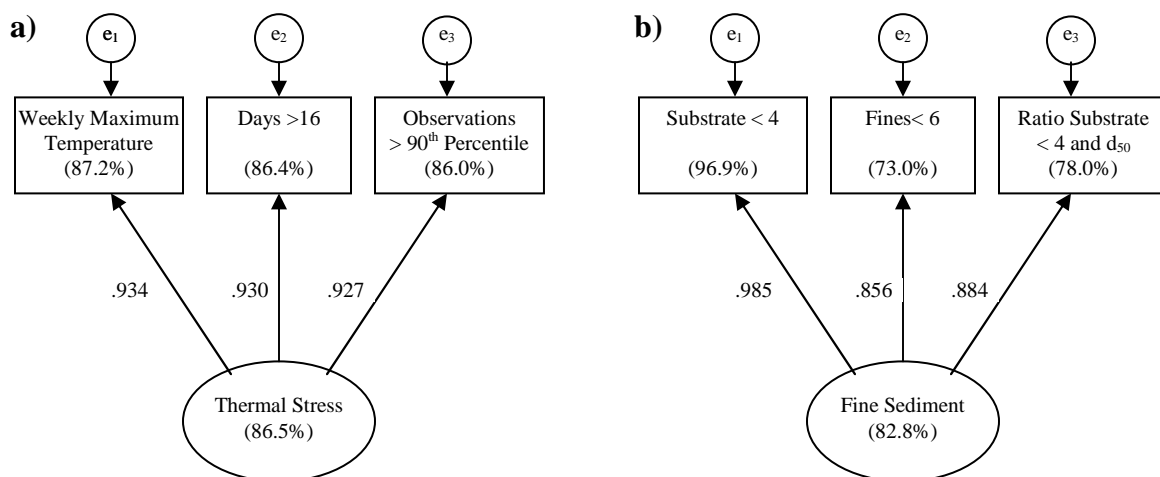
a)

$e_1$

$e_2$

$e_3$

Weekly Maximum Temperature (87.2%)

Days >16 (86.4%)

Observations > 90$^{th}$ Percentile (86.0%)

.934

.930

.927

Thermal Stress (86.5%)

b)

$e_1$

$e_2$

$e_3$

Substrate < 4 (96.9%)

Fines< 6 (73.0%)

Ratio Substrate < 4 and $d_{50}$ (78.0%)

.985

.856

.884

Fine Sediment (82.8%)